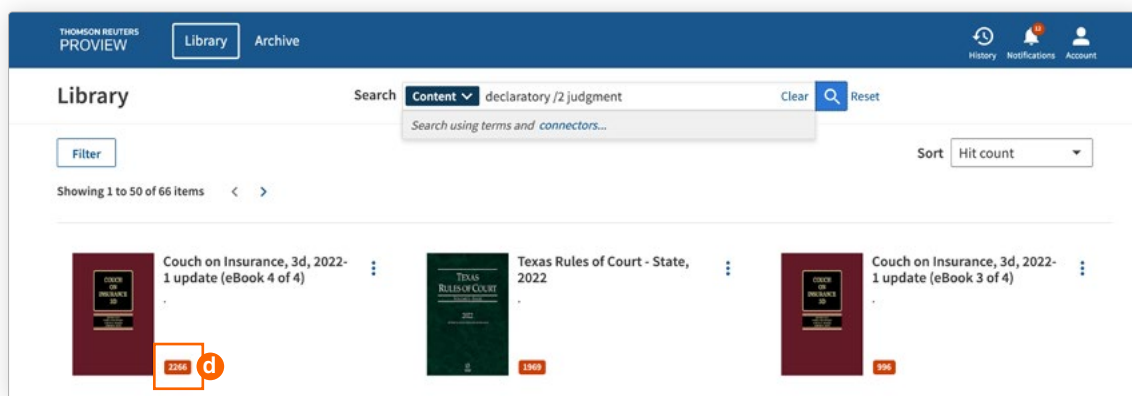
THOMSON REUTERS
PROVIEW

Library Archive

History Notifications Account

Library

Search Content declaratory /2 judgment Clear Reset

Search using terms and connectors...

Filter

Sort Hit count

Showing 1 to 50 of 66 items

COUCH ON INSURANCE 3D

Couch on Insurance, 3d, 2022-1 update (eBook 4 of 4)

.

2266

d

TEXAS RULES OF COURT

2022

Texas Rules of Court - State, 2022

.

1969

COUCH ON INSURANCE 3D

Couch on Insurance, 3d, 2022-1 update (eBook 3 of 4)

.

996